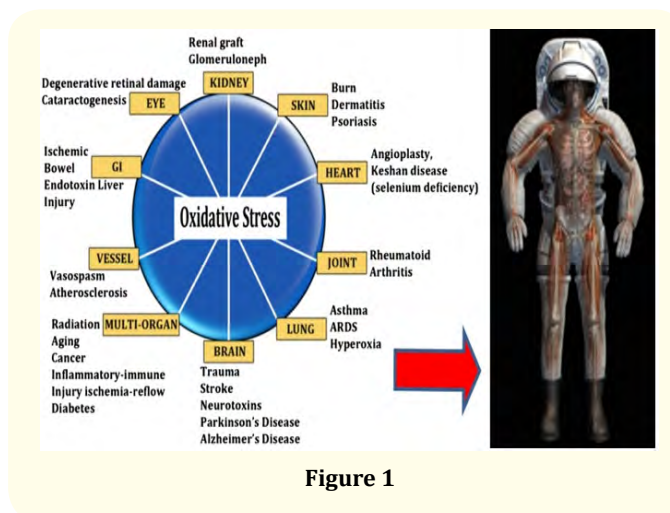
Renal graft
Glomeruloneph

KIDNEY

Degenerative retinal damage
Cataractogenesis

EYE

SKIN

Burn
Dermatitis
Psoriasis

Ischemic
Bowel
Endotoxin Liver
Injury

GI

HEART

Angioplasty,
Keshan disease
(selenium deficiency)

Oxidative Stress

VESSEL

Vasospasm
Atherosclerosis

JOINT

Rheumatoid
Arthritis

Radiation

MULTI-ORGAN

Aging
Cancer
Inflammatory-immune
Injury ischemia-reflow
Diabetes

LUNG

Asthma
ARDS
Hyperoxia

BRAIN

Trauma
Stroke
Neurotoxins
Parkinson's Disease
Alzheimer's Disease

Figure 1